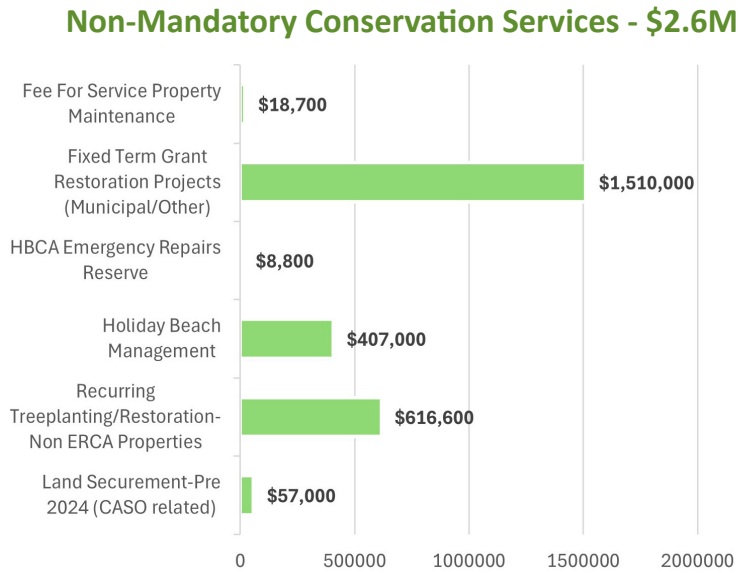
Non-Mandatory Conservation Services - \$2.6M

Fee For Service Property Maintenance
\$18,700

Fixed Term Grant Restoration Projects (Municipal/Other)
\$1,510,000

HBCA Emergency Repairs Reserve
\$8,800

Holiday Beach Management
\$407,000

Recurring Treeplanting/Restoration-Non ERCA Properties
\$616,600

Land Securement-Pre 2024 (CASO related)
\$57,000

0
500000
1000000
1500000
2000000